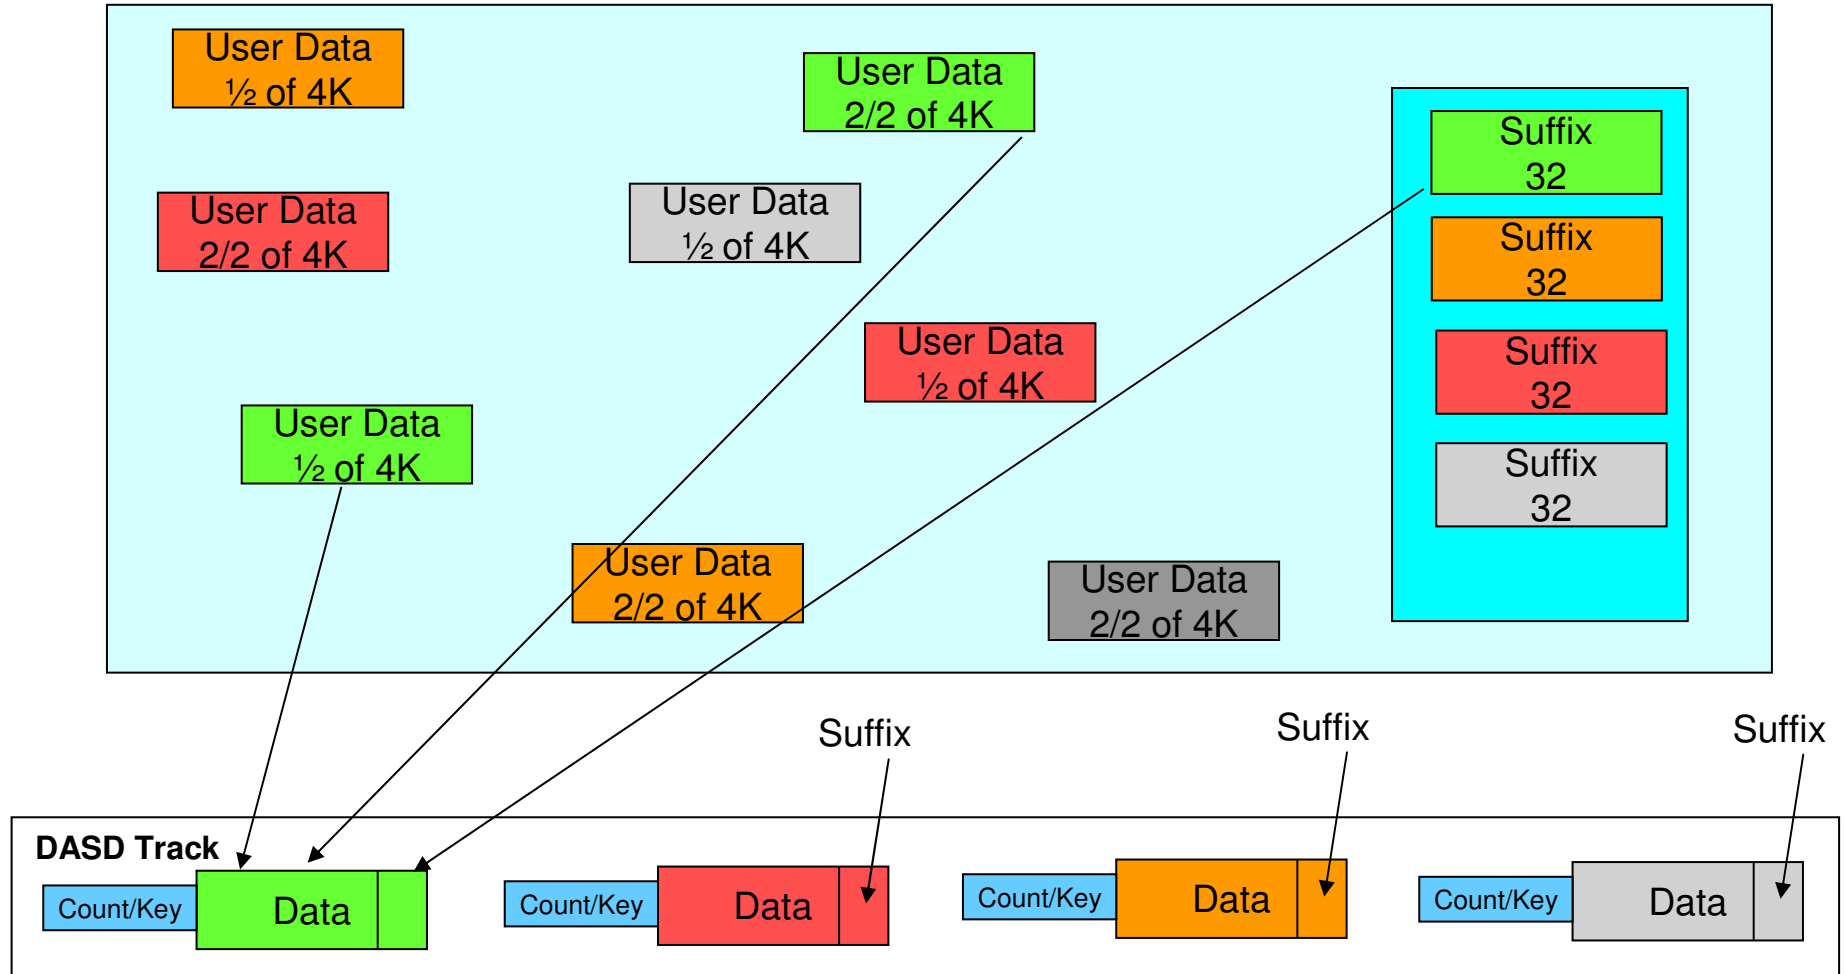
User Data
½ of 4K

User Data
2/2 of 4K

User Data
2/2 of 4K

User Data
½ of 4K

User Data
½ of 4K

User Data
½ of 4K

User Data
2/2 of 4K

User Data
2/2 of 4K

Suffix
32

Suffix
32

Suffix
32

Suffix
32

Suffix

Suffix

Suffix

DASD Track

Count/Key

Data

Count/Key

Data

Count/Key

Data

Count/Key

Data